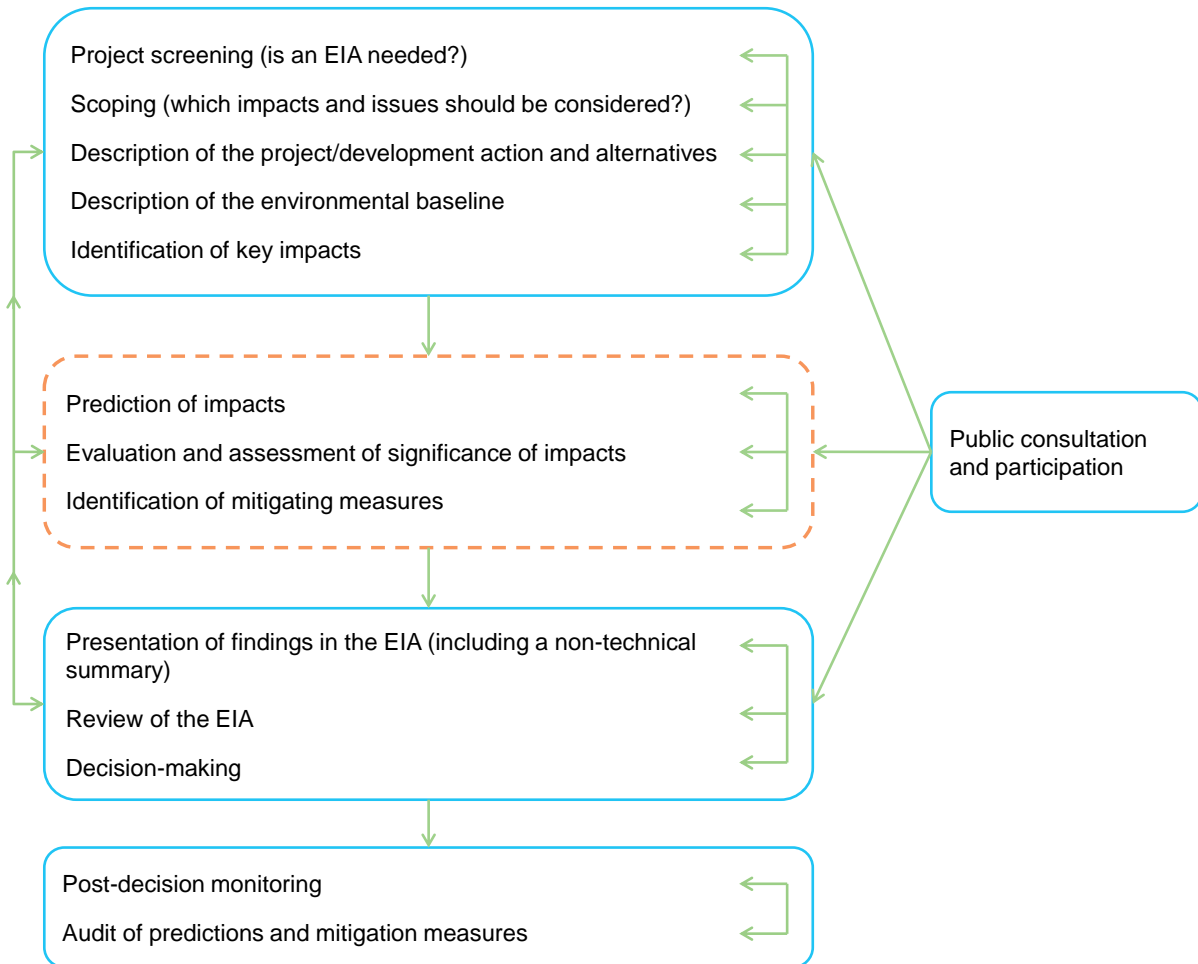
Project screening (is an EIA needed?)

Scoping (which impacts and issues should be considered?)

Description of the project/development action and alternatives

Description of the environmental baseline

Identification of key impacts

Prediction of impacts

Evaluation and assessment of significance of impacts

Identification of mitigating measures

Presentation of findings in the EIA (including a non-technical summary)

Review of the EIA

Decision-making

Post-decision monitoring

Audit of predictions and mitigation measures

Public consultation and participation